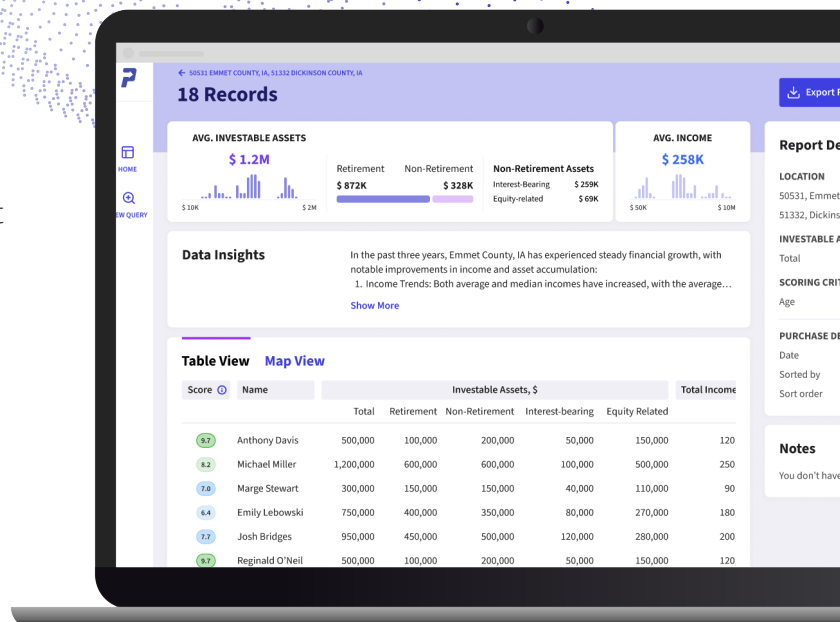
P

HOME

EW QUERY

← 50531 EMMET COUNTY, IA, 51332 DICKINSON COUNTY, IA

18 Records

Export

AVG. INVESTABLE ASSETS

$ 1.2M

$ 10K $ 2M

Retirement Non-Retirement

$ 872K $ 328K

Non-Retirement Assets

Interest-Bearing $ 259K

Equity-related $ 69K

AVG. INCOME

$ 258K

$ 50K $ 10M

Report De

LOCATION

50531, Emmet

51332, Dickins

INVESTABLE A

Total

SCORING CRI

Age

PURCHASE DE

Date

Sorted by

Sort order

Notes

You don't have

Data Insights

In the past three years, Emmet County, IA, has experienced steady financial growth, with notable improvements in income and asset accumulation:

1. Income Trends: Both average and median incomes have increased, with the average…

Show More

Table View Map View

| Score | Name | Total | Retirement | Non-Retirement | Interest-bearing | Equity Related | Total Income |
|---|---|---|---|---|---|---|---|
| 9.7 | Anthony Davis | 500,000 | 100,000 | 200,000 | 50,000 | 150,000 | 120 |
| 8.2 | Michael Miller | 1,200,000 | 600,000 | 600,000 | 100,000 | 500,000 | 250 |
| 7.0 | Marge Stewart | 300,000 | 150,000 | 150,000 | 40,000 | 110,000 | 90 |
| 6.4 | Emily Lebowski | 750,000 | 400,000 | 350,000 | 80,000 | 270,000 | 180 |
| 7.7 | Josh Bridges | 950,000 | 450,000 | 500,000 | 120,000 | 280,000 | 200 |
| 9.7 | Reginald O'Neil | 500,000 | 100,000 | 200,000 | 50,000 | 150,000 | 120 |

Investable Assets, $